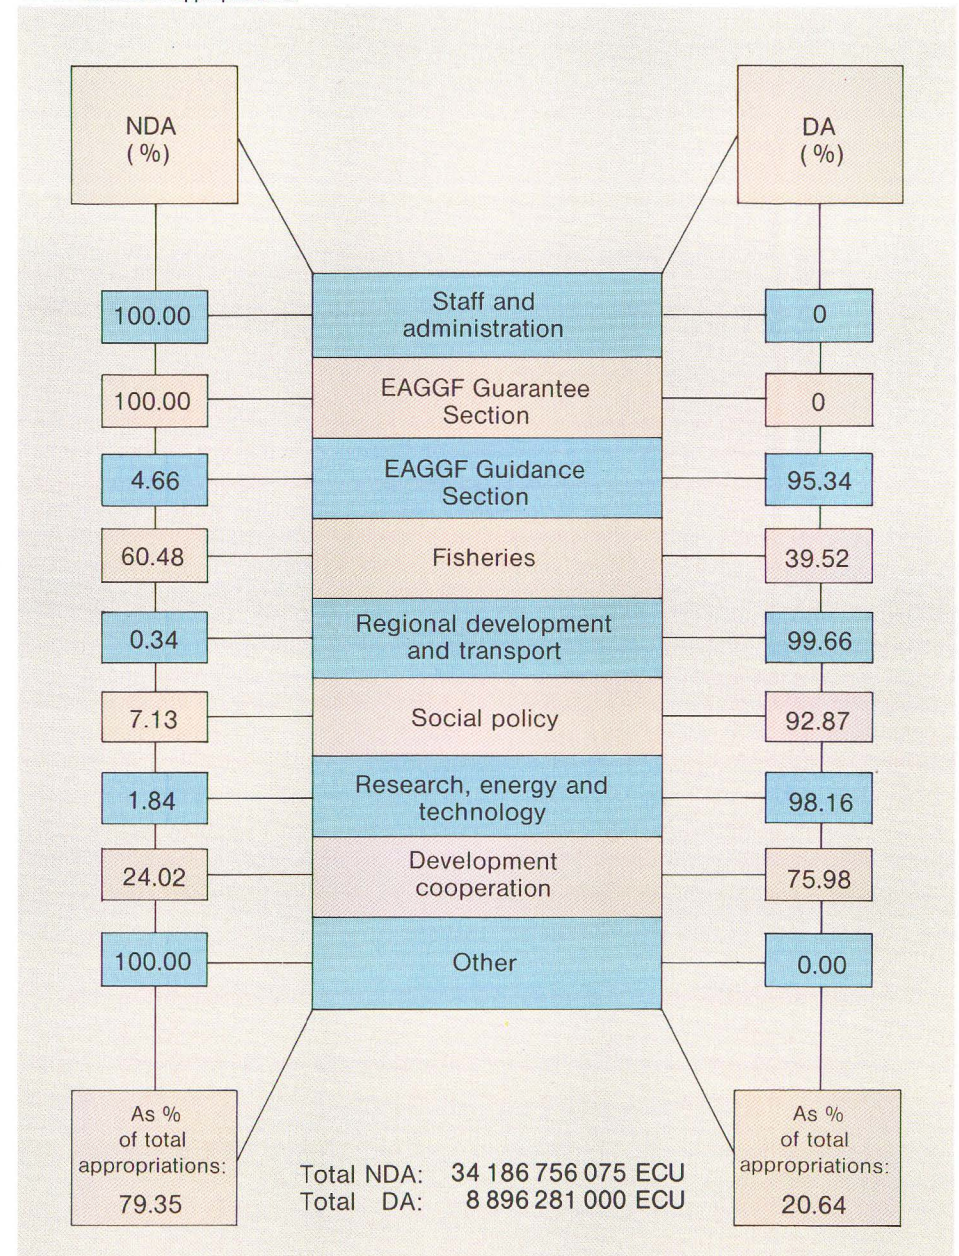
NDA
(%)

DA
(%)

| NDA (%) | | DA (%) |
|---|---|---|
| 100.00 | Staff and administration | 0 |
| 100.00 | EAGGF Guarantee Section | 0 |
| 4.66 | EAGGF Guidance Section | 95.34 |
| 60.48 | Fisheries | 39.52 |
| 0.34 | Regional development and transport | 99.66 |
| 7.13 | Social policy | 92.87 |
| 1.84 | Research, energy and technology | 98.16 |
| 24.02 | Development cooperation | 75.98 |
| 100.00 | Other | 0.00 |

As % of total appropriations: 79.35

Total NDA: 34 186 756 075 ECU
Total DA: 8 896 281 000 ECU

As % of total appropriations: 20.64